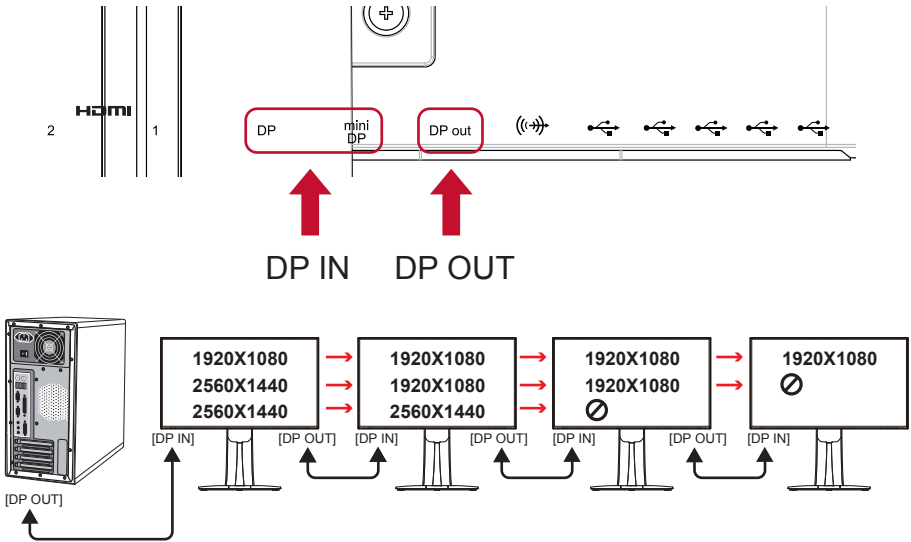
HDMI
2 1
DP mini DP
DP out

DP IN DP OUT

1920X1080
2560X1440
2560X1440

1920X1080
1920X1080
2560X1440

1920X1080
1920X1080

1920X1080

[DP IN] [DP OUT] [DP IN] [DP OUT] [DP IN] [DP OUT] [DP IN]

[DP OUT]